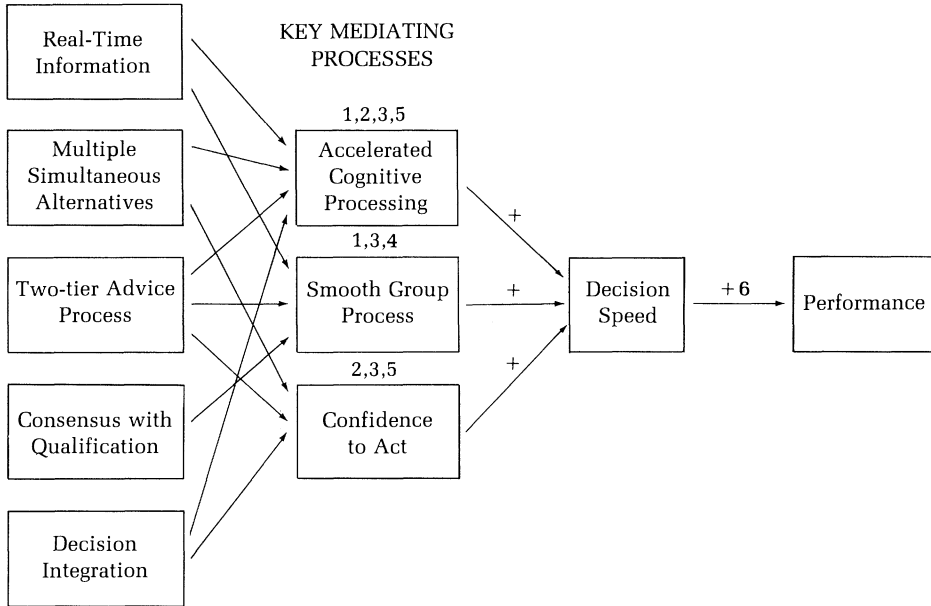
KEY MEDIATING PROCESSES

Real-Time Information

Multiple Simultaneous Alternatives

Two-tier Advice Process

Consensus with Qualification

Decision Integration

1,2,3,5

Accelerated Cognitive Processing

1,3,4

Smooth Group Process

2,3,5

Confidence to Act

+

+

+

Decision Speed

+6

Performance